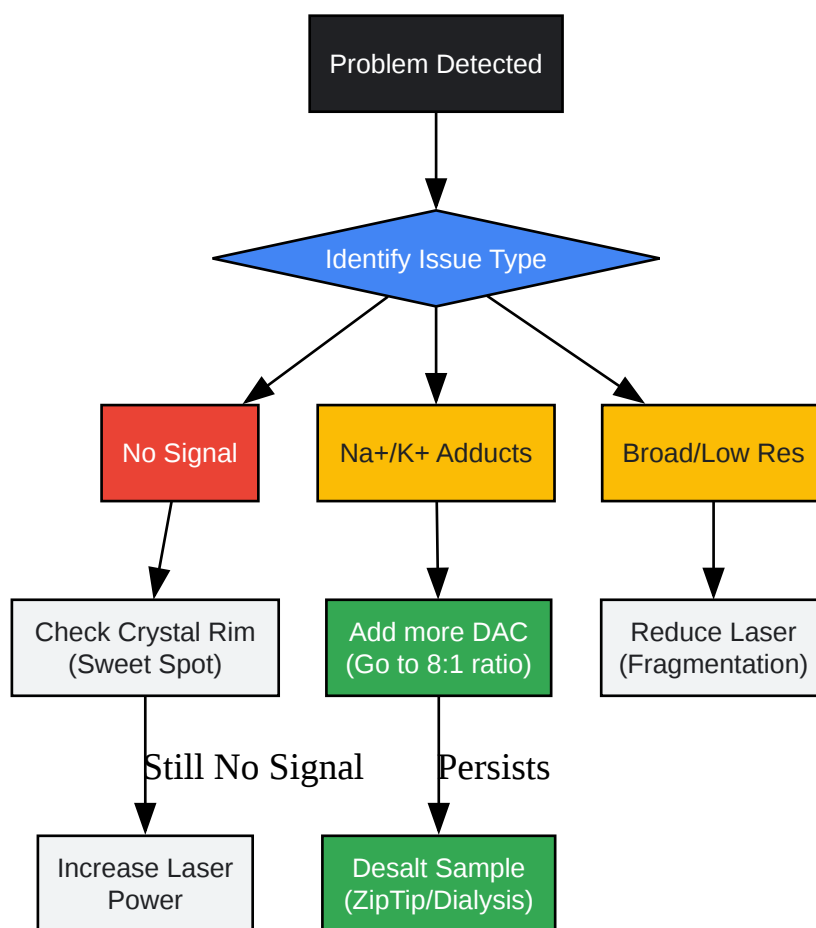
Problem Detected

Identify Issue Type

No Signal

Na+/K+ Adducts

Broad/Low Res

Check Crystal Rim (Sweet Spot)

Add more DAC (Go to 8:1 ratio)

Reduce Laser (Fragmentation)

Still No Signal

Persists

Increase Laser Power

Desalt Sample (ZipTip/Dialysis)